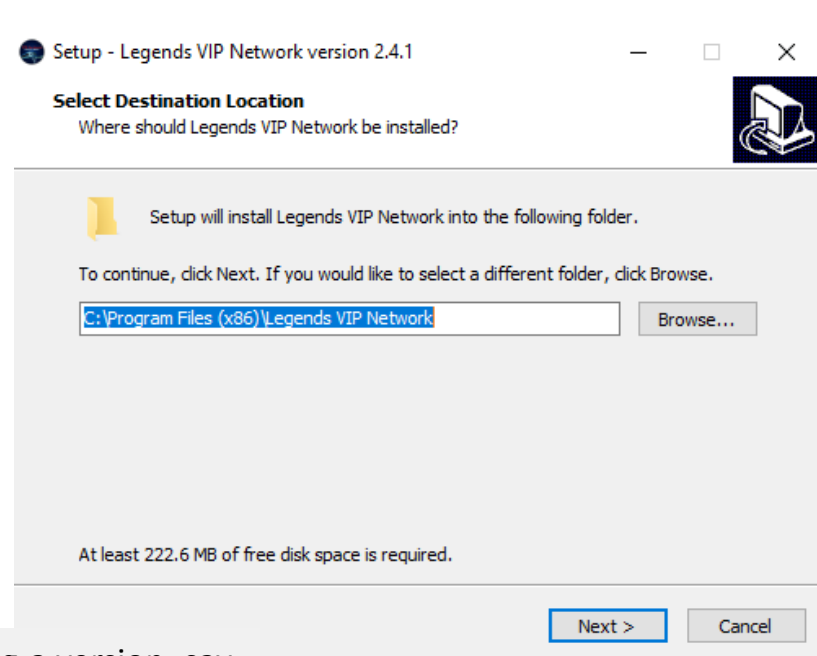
Setup - Legends VIP Network version 2.4.1

Select Destination Location
Where should Legends VIP Network be installed?

Setup will install Legends VIP Network into the following folder.

To continue, click Next. If you would like to select a different folder, click Browse.

C:\Program Files (x86)\Legends VIP Network

Browse...

At least 222.6 MB of free disk space is required.

Next >

Cancel

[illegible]